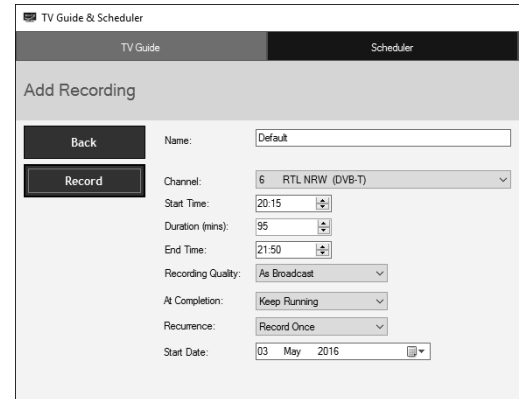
TV Guide & Scheduler

TV Guide

Scheduler

Add Recording

Back

Record

Name: Default

Channel: 6 RTL NRW (DVB-T)

Start Time: 20:15

Duration (mins): 95

End Time: 21:50

Recording Quality: As Broadcast

At Completion: Keep Running

Recurrence: Record Once

Start Date: 03 May 2016